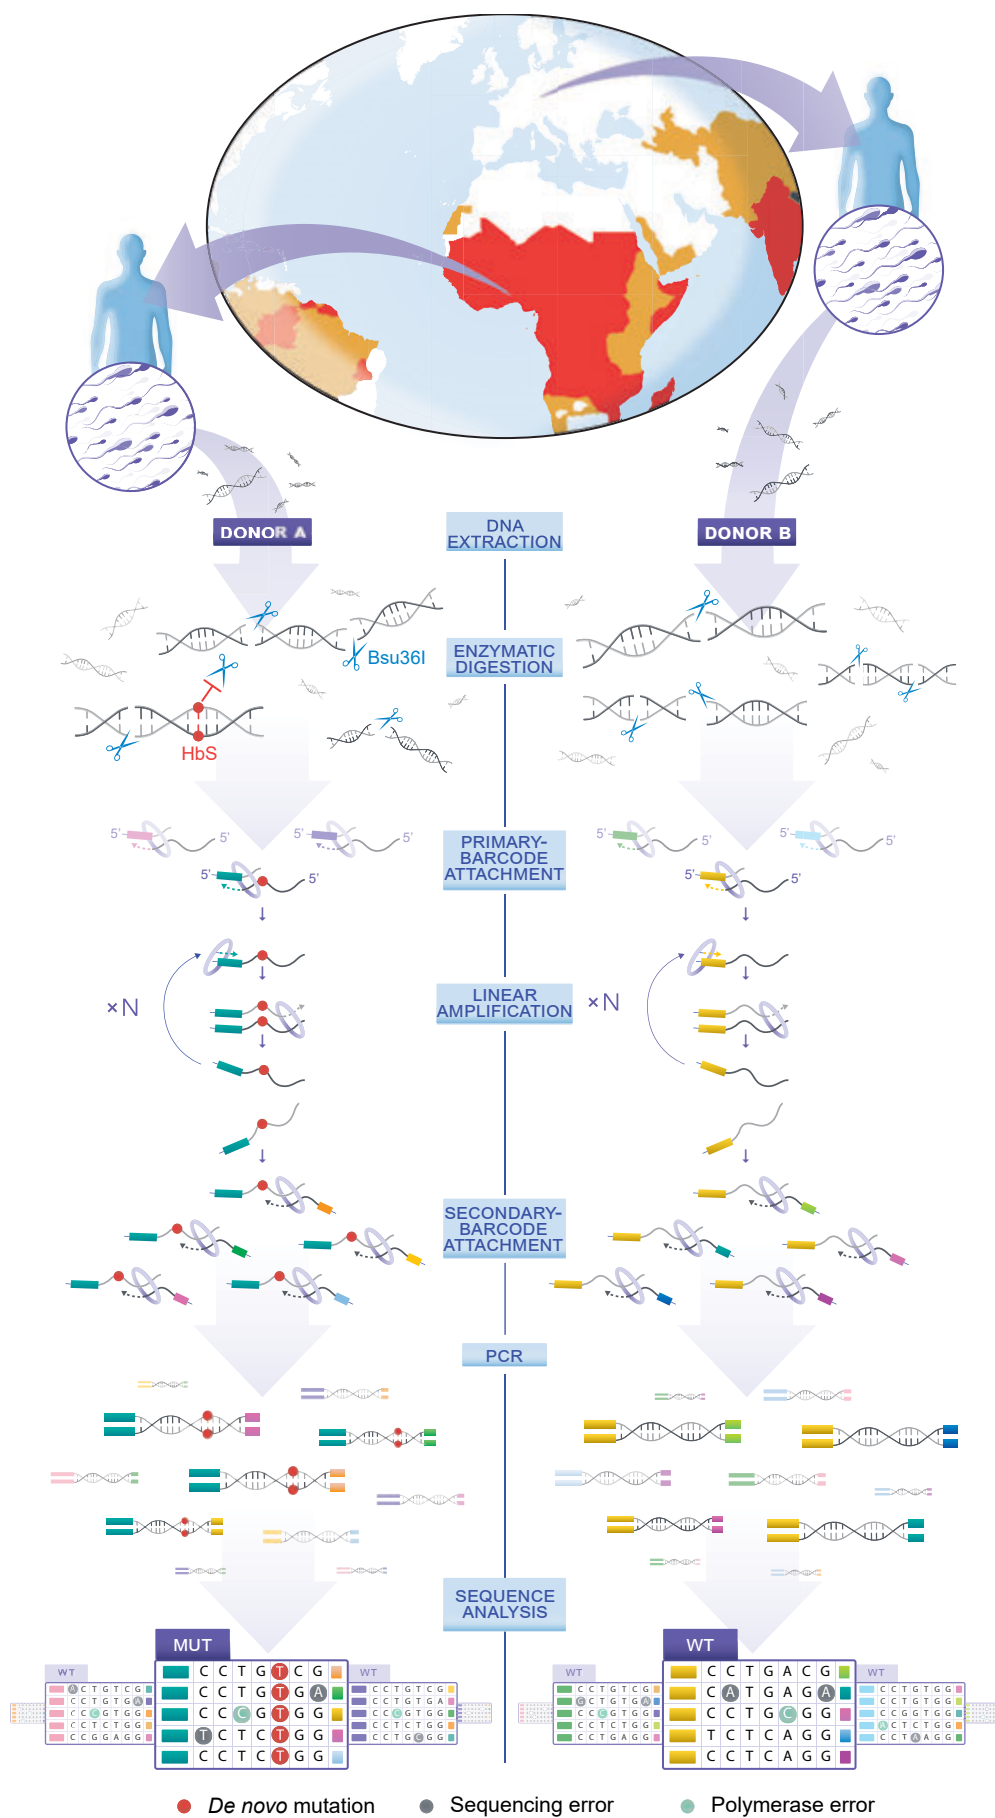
DONOR A

DNA EXTRACTION

DONOR B

Bsu36I

ENZYMATIC DIGESTION

HbS

5' 5' 5' 5' 5' 5'

PRIMARY-BARCODE ATTACHMENT

5' 5' 5' 5' 5' 5'

×N

LINEAR AMPLIFICATION

×N

SECONDARY-BARCODE ATTACHMENT

PCR

SEQUENCE ANALYSIS

MUT

WT

| C | C | T | G | T | C | G |
|---|---|---|---|---|---|---|
| C | C | T | G | T | G | A |
| C | C | C | G | T | G | G |
| T | C | T | C | T | G | G |
| C | C | T | C | T | G | G |

WT

| C | C | T | G | A | C | G |
|---|---|---|---|---|---|---|
| C | A | T | G | A | G | A |
| C | C | T | G | C | G | G |
| T | C | T | C | A | G | G |
| C | C | T | C | A | G | G |

WT

● De novo mutation ● Sequencing error ● Polymerase error